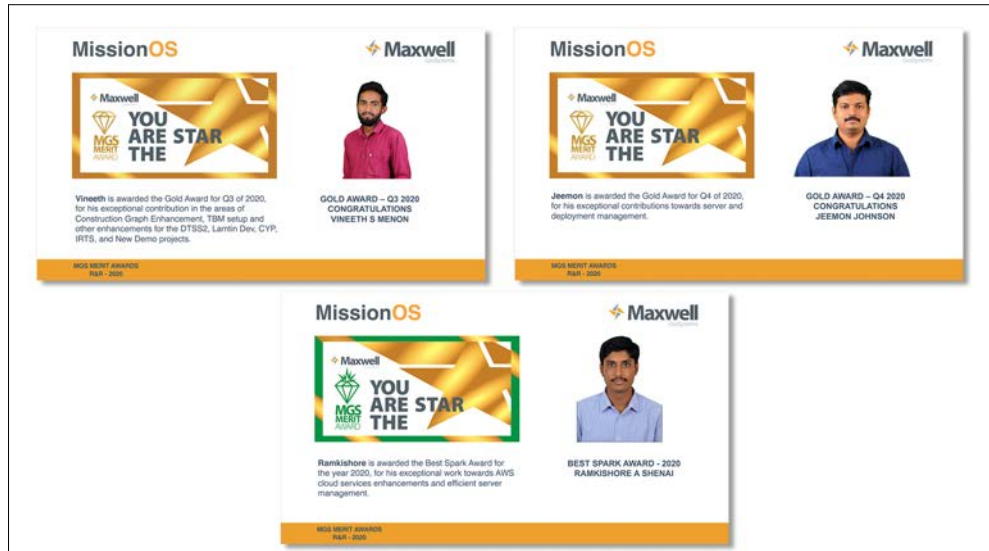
MissionOS

Maxwell
GeoSystems

Maxwell

MGS MERIT AWARD

YOU ARE STAR THE

Vineeth is awarded the Gold Award for Q3 of 2020, for his exceptional contribution in the areas of Construction Graph Enhancement, TBM setup and other enhancements for the DTSS2, Lamtin Dev, CYP, IRTS, and New Demo projects.

GOLD AWARD – Q3 2020
CONGRATULATIONS
VINEETH S MENON

MGS MERIT AWARDS
R&R - 2020

MissionOS

Maxwell
GeoSystems

Maxwell

MGS MERIT AWARD

YOU ARE STAR THE

Jeemon is awarded the Gold Award for Q4 of 2020, for his exceptional contributions towards server and deployment management.

GOLD AWARD – Q4 2020
CONGRATULATIONS
JEEMON JOHNSON

MGS MERIT AWARDS
R&R - 2020

MissionOS

Maxwell
GeoSystems

Maxwell

MGS MERIT AWARD

YOU ARE STAR THE

Ramkishore is awarded the Best Spark Award for the year 2020, for his exceptional work towards AWS cloud services enhancements and efficient server management.

BEST SPARK AWARD - 2020
RAMKISHORE A SHENAI

MGS MERIT AWARDS
R&R - 2020